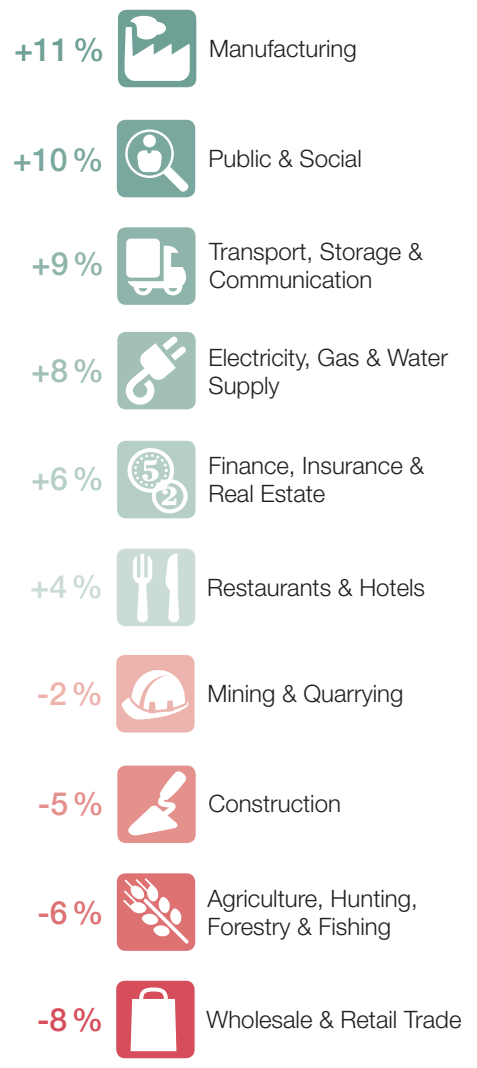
+11 % Manufacturing

+10 % Public & Social

+9 % Transport, Storage & Communication

+8 % Electricity, Gas & Water Supply

+6 % 5 2 Finance, Insurance & Real Estate

+4 % Restaurants & Hotels

-2 % Mining & Quarrying

-5 % Construction

-6 % Agriculture, Hunting, Forestry & Fishing

-8 % Wholesale & Retail Trade